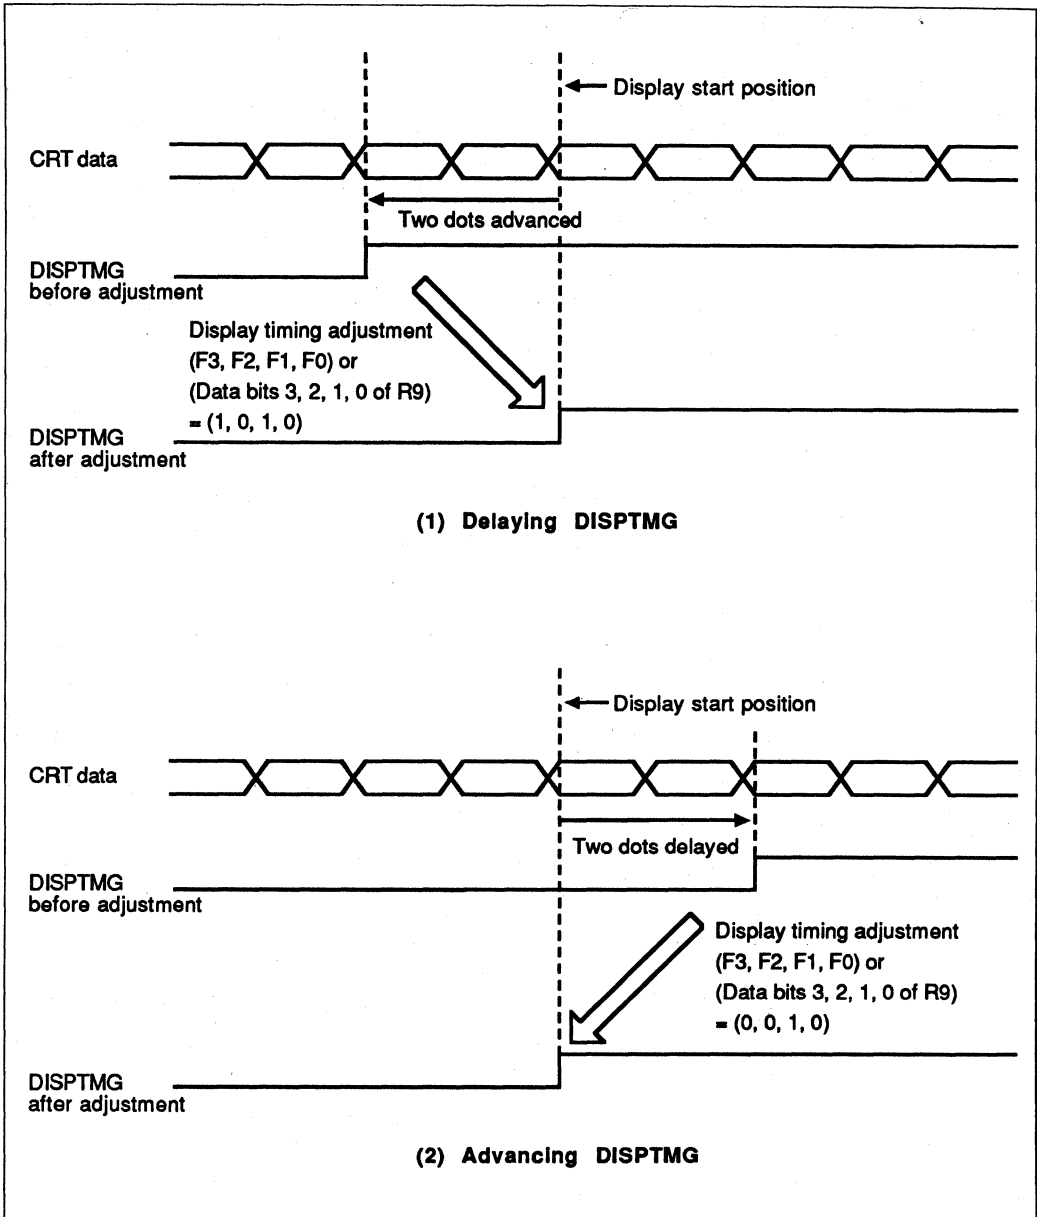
Display start position

CRT data

Two dots advanced

DISPTMG before adjustment

Display timing adjustment (F3, F2, F1, F0) or (Data bits 3, 2, 1, 0 of R9) = (1, 0, 1, 0)

DISPTMG after adjustment

(1) Delaying DISPTMG

Display start position

CRT data

Two dots delayed

DISPTMG before adjustment

Display timing adjustment (F3, F2, F1, F0) or (Data bits 3, 2, 1, 0 of R9) = (0, 0, 1, 0)

DISPTMG after adjustment

(2) Advancing DISPTMG